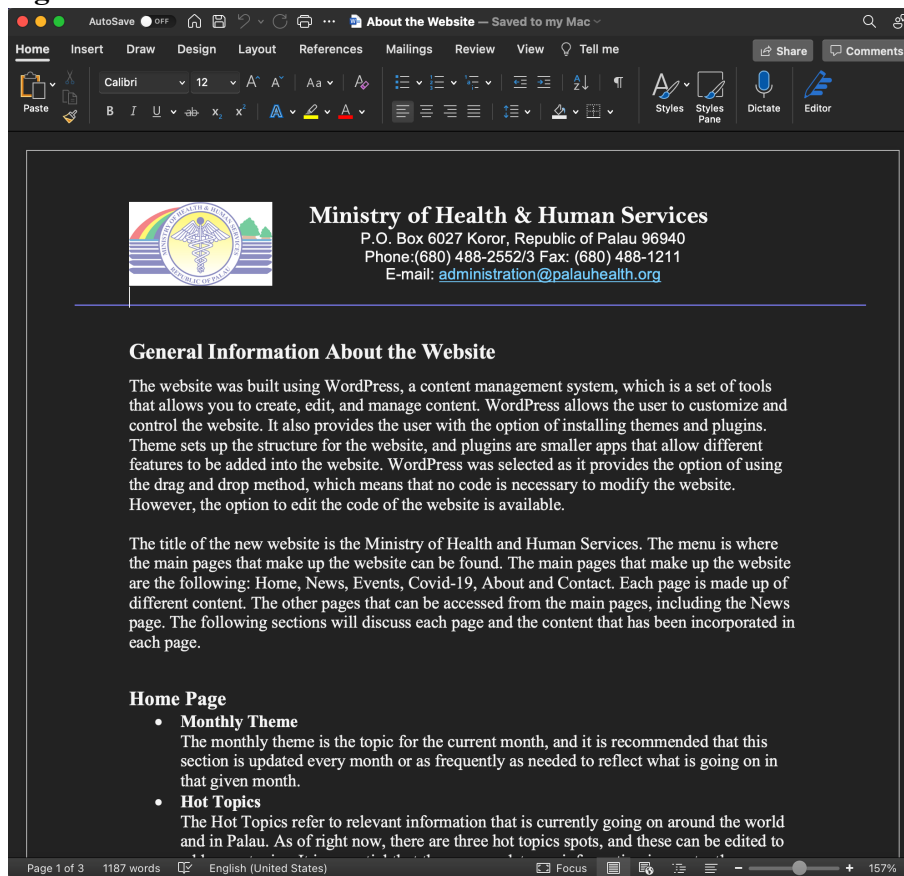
AutoSave OFF

About the Website — Saved to my Mac

Home Insert Draw Design Layout References Mailings Review View Tell me

Share Comments

Paste Calibri 12 Styles Styles Pane Dictate Editor

Ministry of Health & Human Services
P.O. Box 6027 Koror, Republic of Palau 96940
Phone:(680) 488-2552/3 Fax: (680) 488-1211
E-mail: administration@palauhealth.org

General Information About the Website

The website was built using WordPress, a content management system, which is a set of tools that allows you to create, edit, and manage content. WordPress allows the user to customize and control the website. It also provides the user with the option of installing themes and plugins. Theme sets up the structure for the website, and plugins are smaller apps that allow different features to be added into the website. WordPress was selected as it provides the option of using the drag and drop method, which means that no code is necessary to modify the website. However, the option to edit the code of the website is available.

The title of the new website is the Ministry of Health and Human Services. The menu is where the main pages that make up the website can be found. The main pages that make up the website are the following: Home, News, Events, Covid-19, About and Contact. Each page is made up of different content. The other pages that can be accessed from the main pages, including the News page. The following sections will discuss each page and the content that has been incorporated in each page.

Home Page

• Monthly Theme
The monthly theme is the topic for the current month, and it is recommended that this section is updated every month or as frequently as needed to reflect what is going on in that given month.

• Hot Topics
The Hot Topics refer to relevant information that is currently going on around the world and in Palau. As of right now, there are three hot topics spots, and these can be edited to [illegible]

Page 1 of 3 1187 words English (United States) Focus 157%